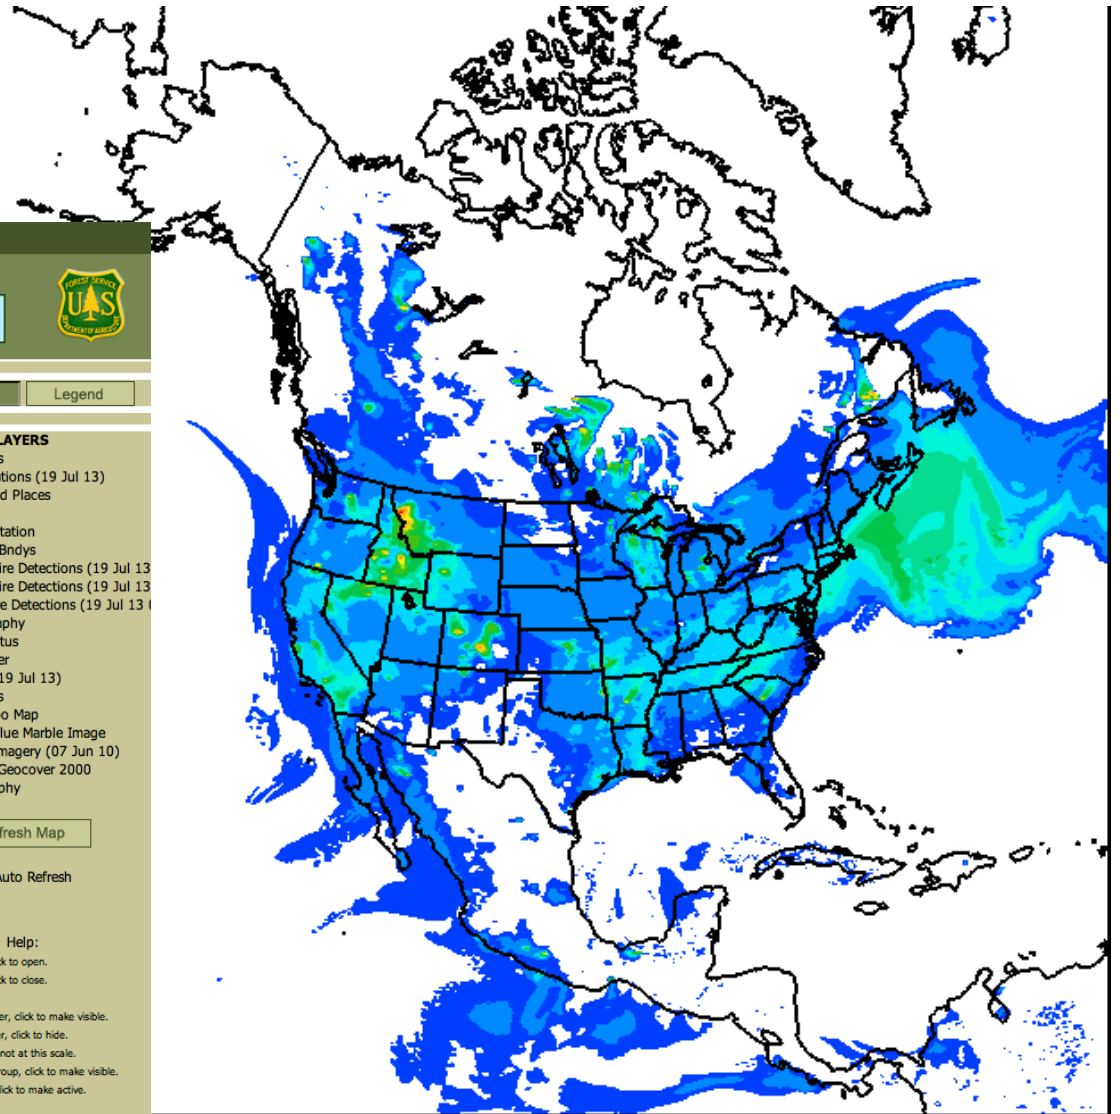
FOREST SERVICE
U S
DEPARTMENT OF AGRICULTURE

Legend

LAYERS
s
tions (19 Jul 13)
d Places

tation
Bndys
ire Detections (19 Jul 13
ire Detections (19 Jul 13
e Detections (19 Jul 13
aphy
tus
er
19 Jul 13)
s
o Map
lue Marble Image
magery (07 Jun 10)
Geocover 2000
phy

fresh Map

Auto Refresh

Help:
k to open.
k to close.

er, click to make visible.
r, click to hide.
not at this scale.
roup, click to make visible.
lick to make active.